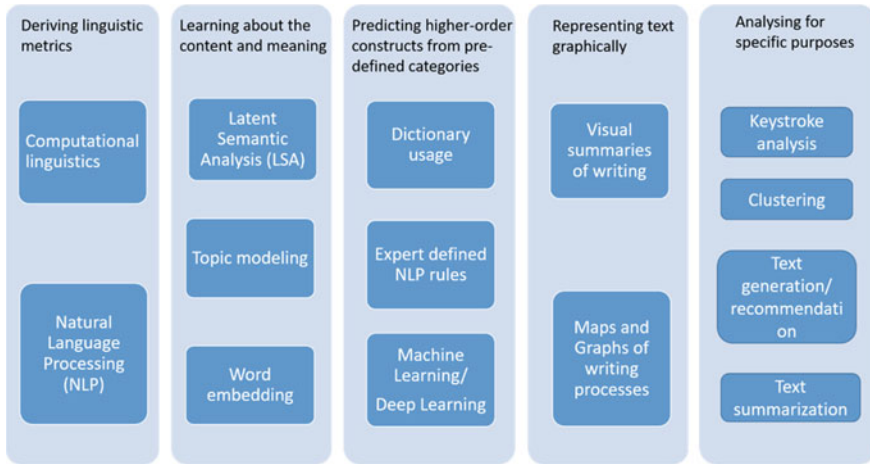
Deriving linguistic metrics

Computational linguistics

Natural Language Processing (NLP)

Learning about the content and meaning

Latent Semantic Analysis (LSA)

Topic modeling

Word embedding

Predicting higher-order constructs from predefined categories

Dictionary usage

Expert defined NLP rules

Machine Learning/ Deep Learning

Representing text graphically

Visual summaries of writing

Maps and Graphs of writing processes

Analysing for specific purposes

Keystroke analysis

Clustering

Text generation/ recommendati on

Text summarization